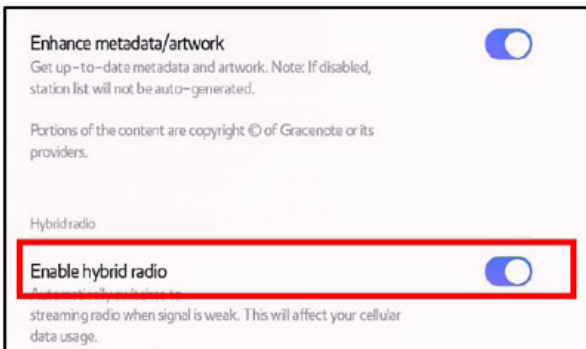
Enhance metadata/artwork

Get up-to-date metadata and artwork. Note: If disabled, station list will not be auto-generated.

Portions of the content are copyright © of Gracenote or its providers.

Hybrid radio

Enable hybrid radio

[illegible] streaming radio when signal is weak. This will affect your cellular data usage.